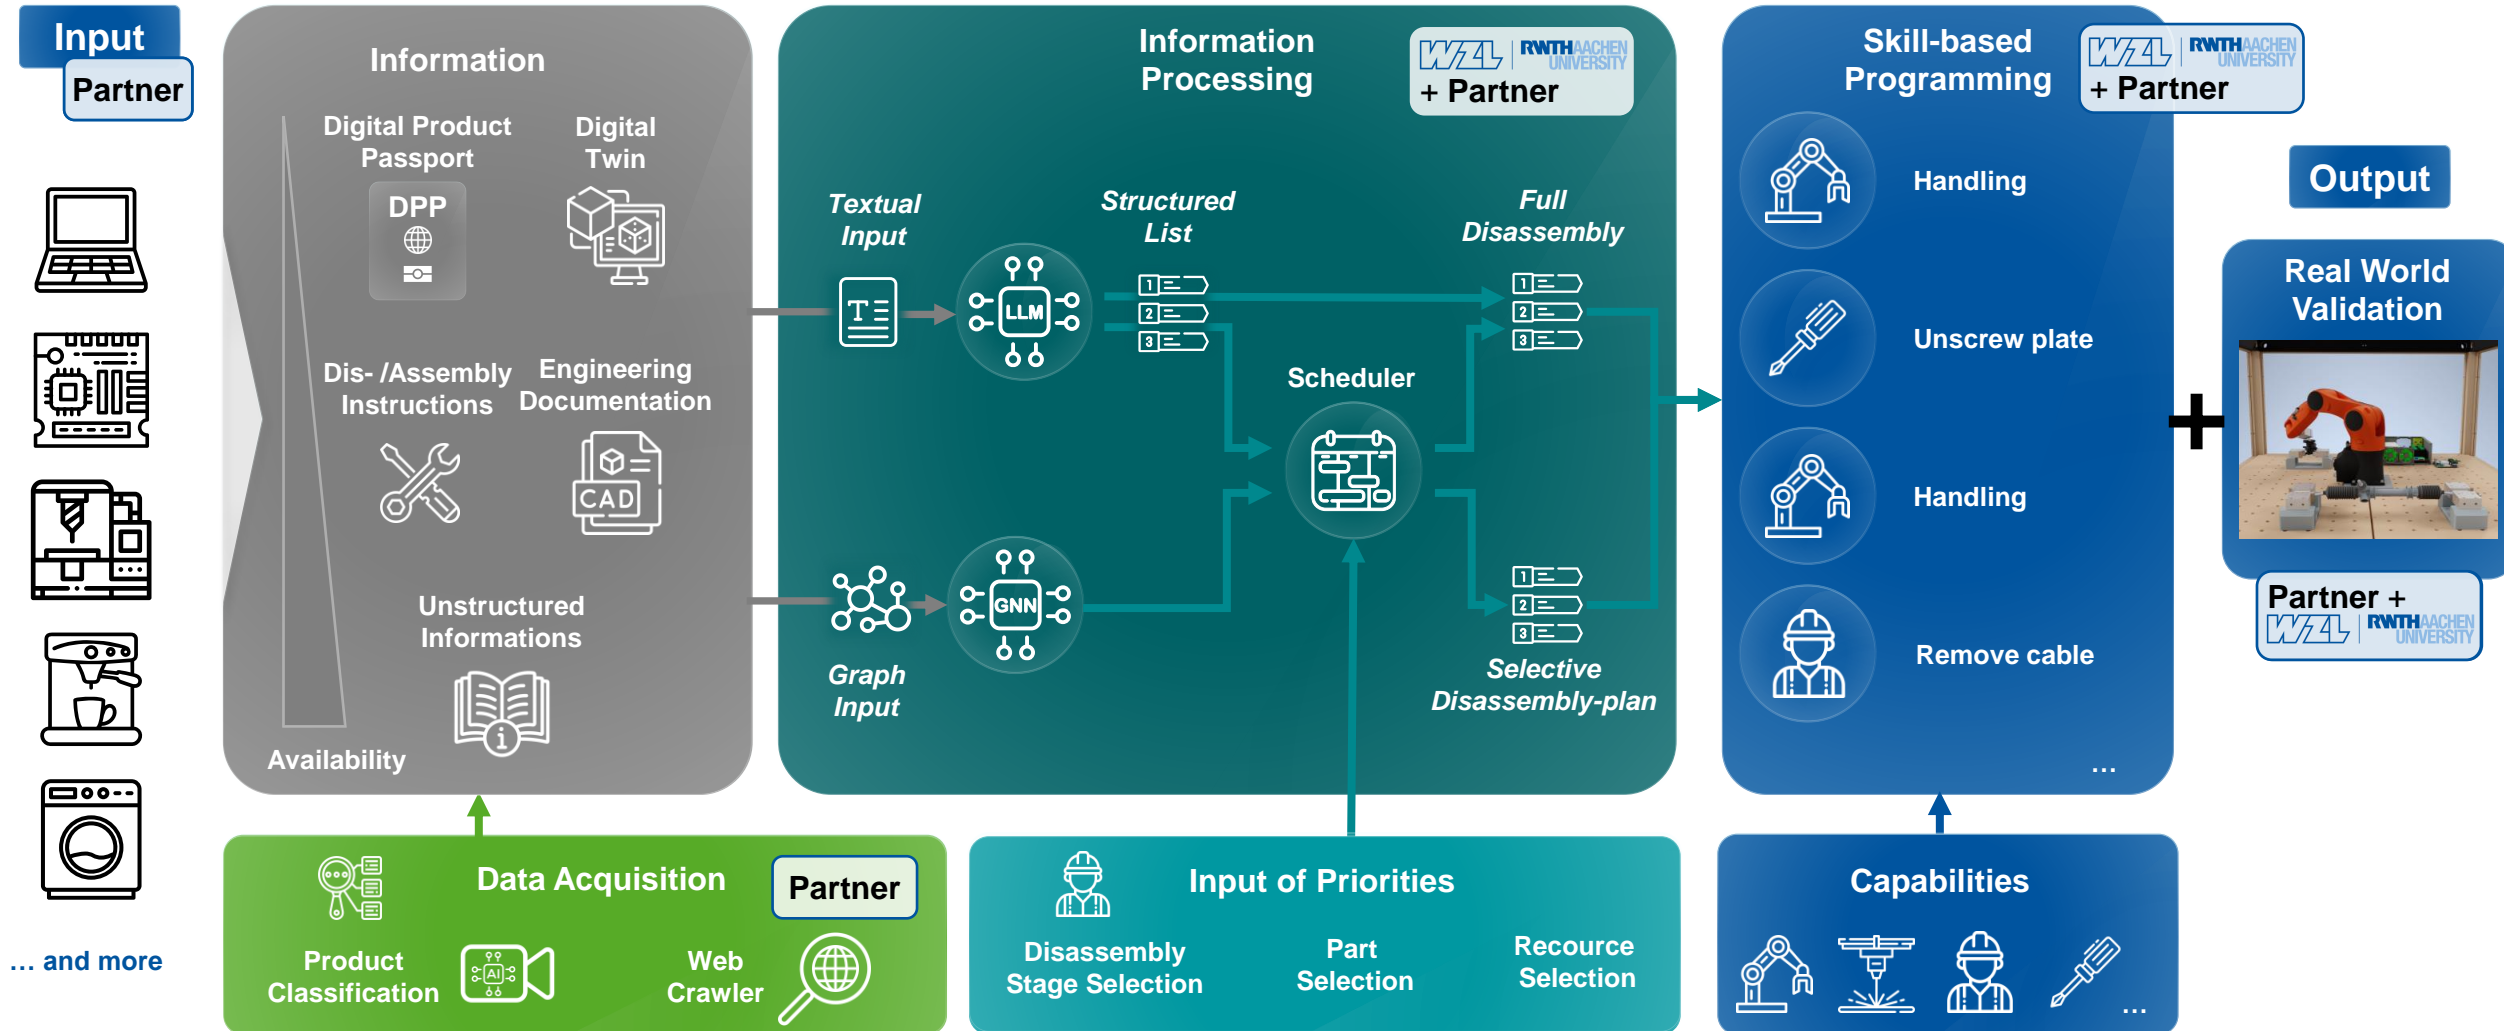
Input

Partner

... and more

Information

Digital Product Passport

DPP

Digital Twin

Dis- /Assembly Instructions

Engineering Documentation

CAD

Unstructured Informations

Availability

Information Processing

WZL RWTH AACHEN UNIVERSITY + Partner

Textual Input

LLM

Structured List

Full Disassembly

Scheduler

Graph Input

GNN

Selective Disassembly-plan

Skill-based Programming

WZL RWTH AACHEN UNIVERSITY + Partner

Handling

Unscrew plate

Handling

Remove cable

...

Output

Real World Validation

Partner + WZL RWTH AACHEN UNIVERSITY

Data Acquisition

Partner

Product Classification

AI

Web Crawler

Input of Priorities

Disassembly Stage Selection

Part Selection

Recource Selection

Capabilities

...